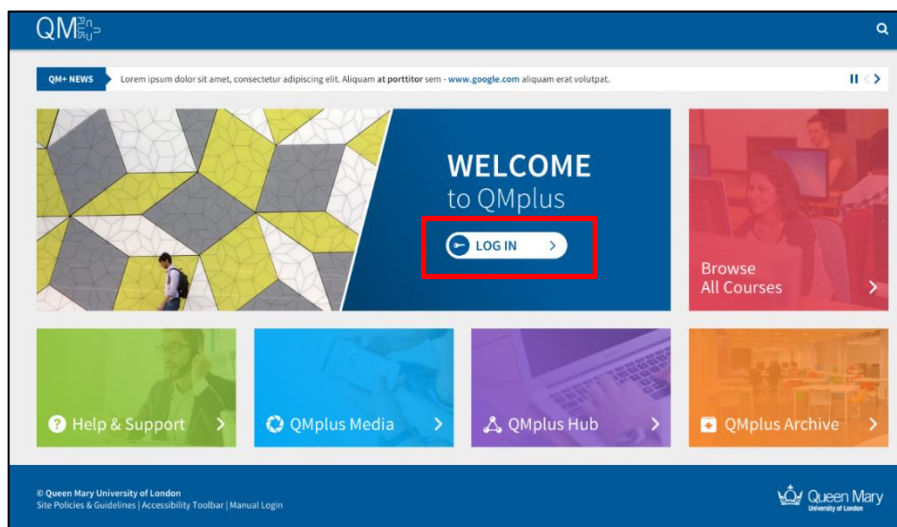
QM

QM+ NEWS
Lorem ipsum dolor sit amet, consectetur adipiscing elit. Aliquam at porttitor sem - www.google.com aliquam erat volutpat.

WELCOME
to QMplus

LOG IN

Browse
All Courses

Help & Support

QMplus Media

QMplus Hub

QMplus Archive

© Queen Mary University of London
Site Policies & Guidelines | Accessibility Toolbar | Manual Login

Queen Mary
University of London